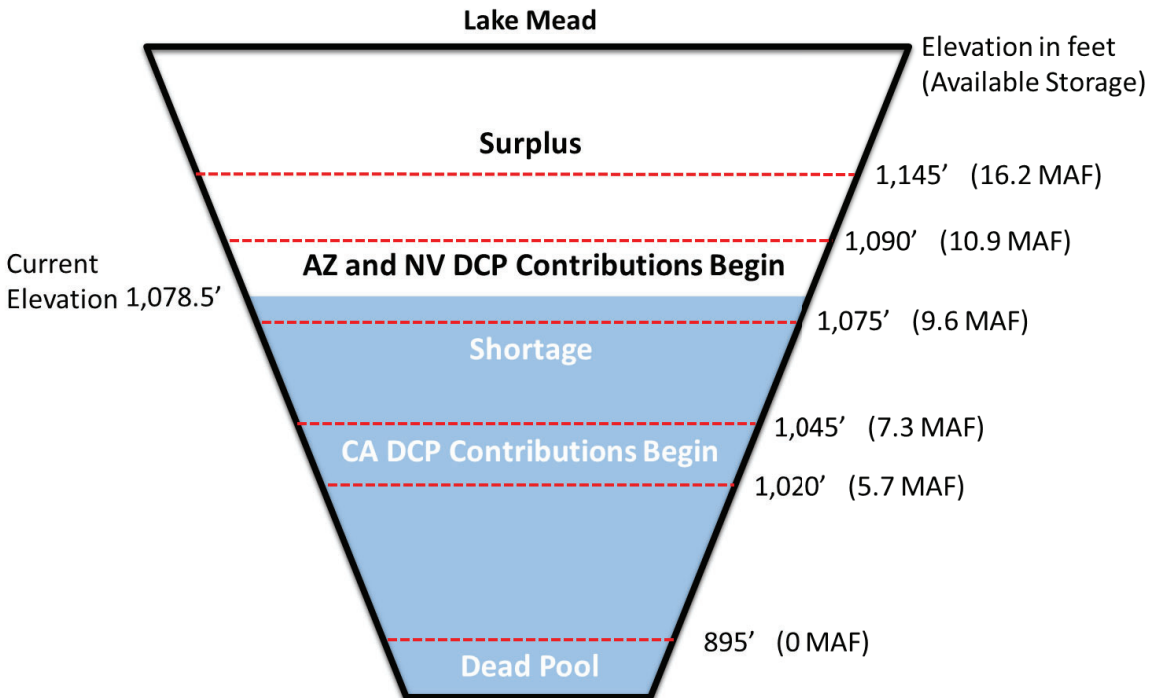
Lake Mead

Elevation in feet (Available Storage)

Surplus

1,145’ (16.2 MAF)

1,090’ (10.9 MAF)

Current Elevation 1,078.5’

AZ and NV DCP Contributions Begin

1,075’ (9.6 MAF)

Shortage

1,045’ (7.3 MAF)

CA DCP Contributions Begin

1,020’ (5.7 MAF)

895’ (0 MAF)

Dead Pool